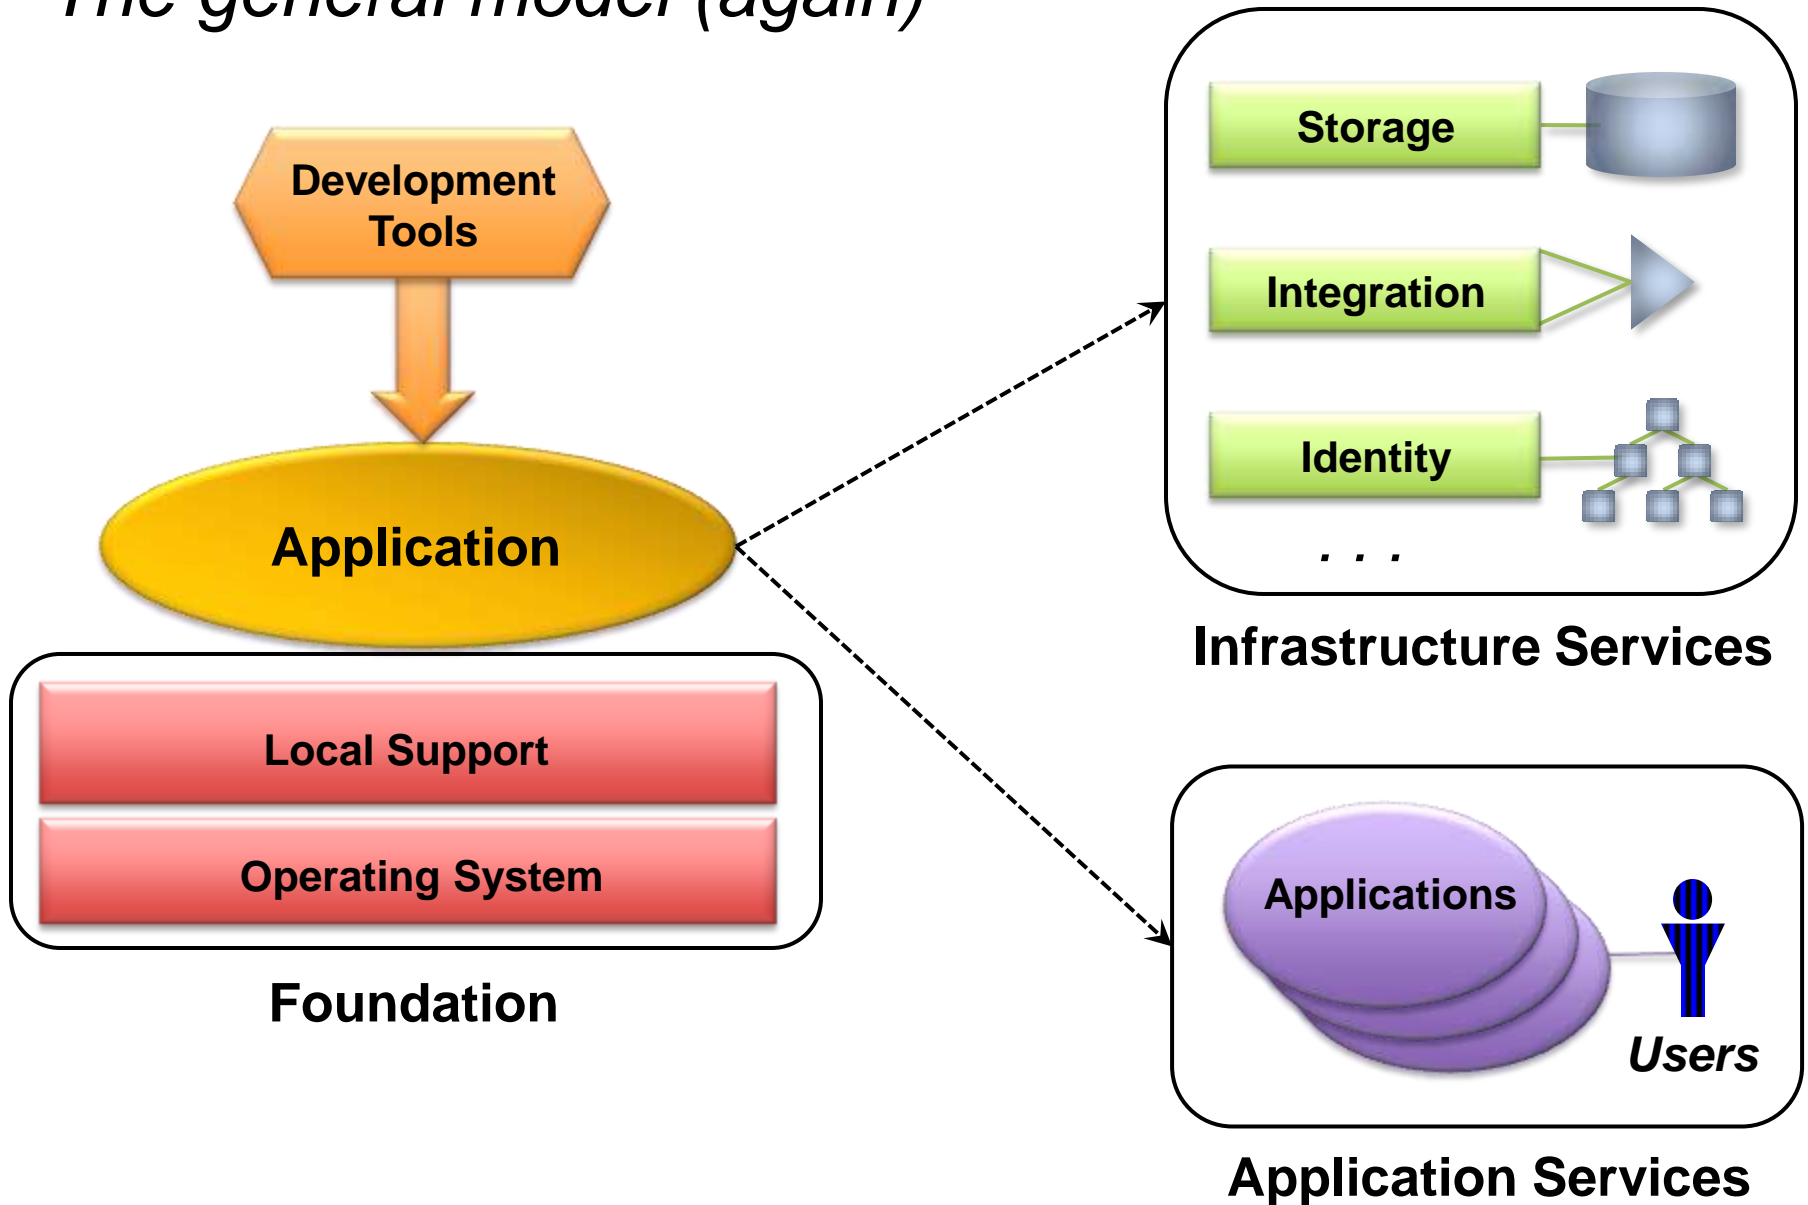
The general model (again)

Development Tools

Application

Local Support

Operating System

Foundation

Storage

Integration

Identity

. . .

Infrastructure Services

Applications

Users

Application Services